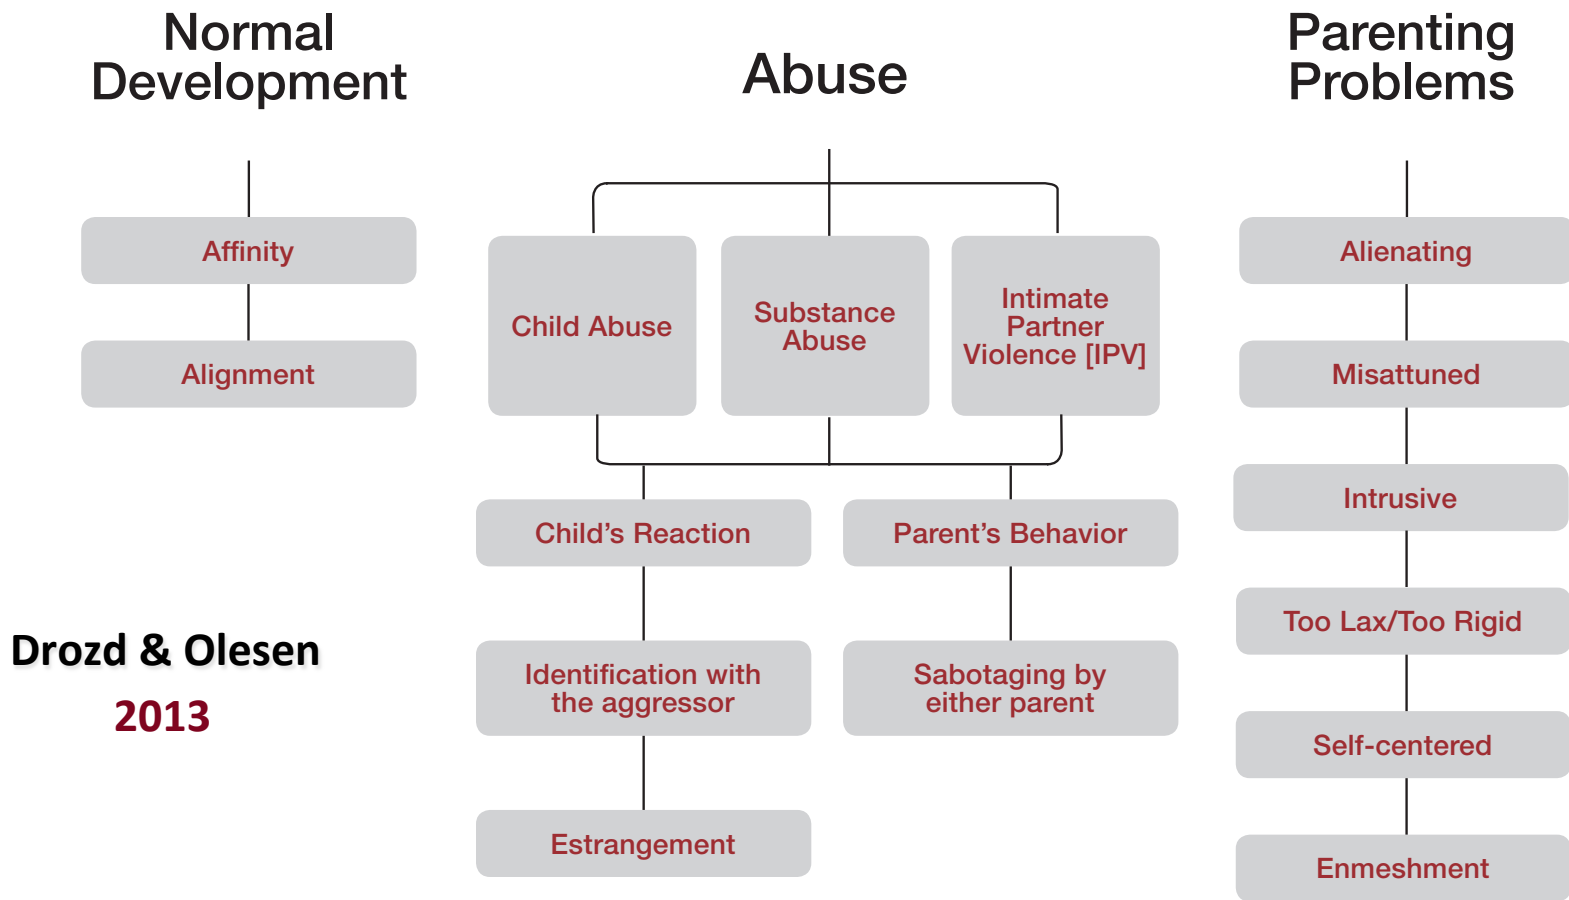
Normal Development

Affinity

Alignment

Abuse

Child Abuse

Substance Abuse

Intimate Partner Violence [IPV]

Child’s Reaction

Identification with the aggressor

Estrangement

Parent’s Behavior

Sabotaging by either parent

Parenting Problems

Alienating

Misattuned

Intrusive

Too Lax/Too Rigid

Self-centered

Enmeshment

Drozd & Olesen
2013